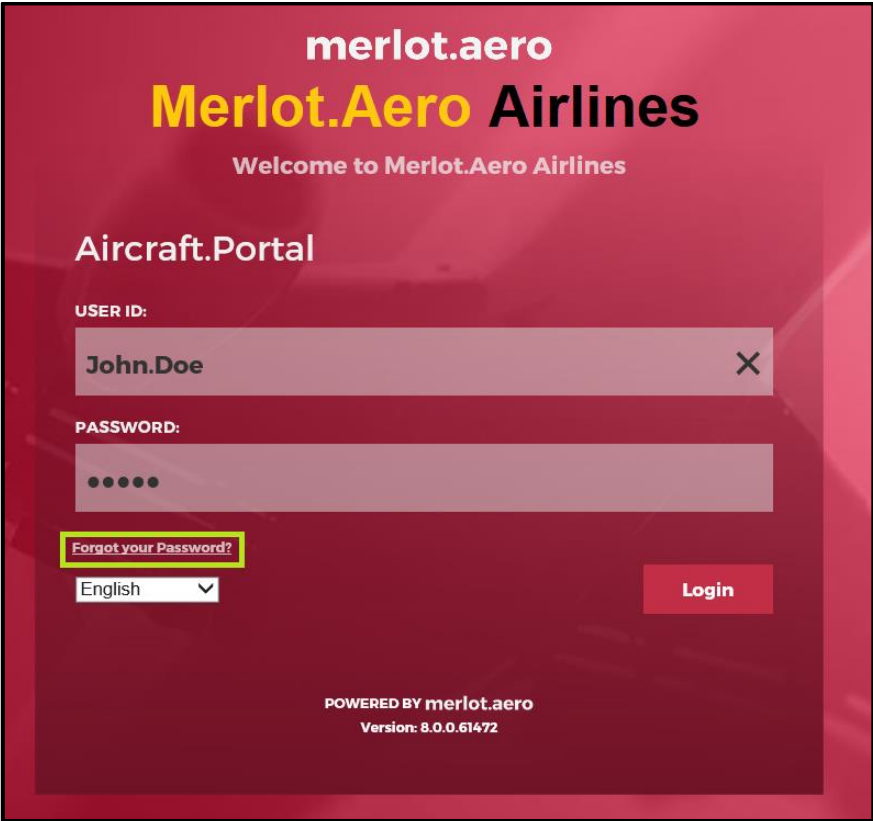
merlot.aero
Merlot.Aero Airlines
Welcome to Merlot.Aero Airlines

Aircraft.Portal

USER ID:
John.Doe

PASSWORD:
●●●●●

Forgot your Password?

English

Login

POWERED BY merlot.aero
Version: 8.0.0.61472